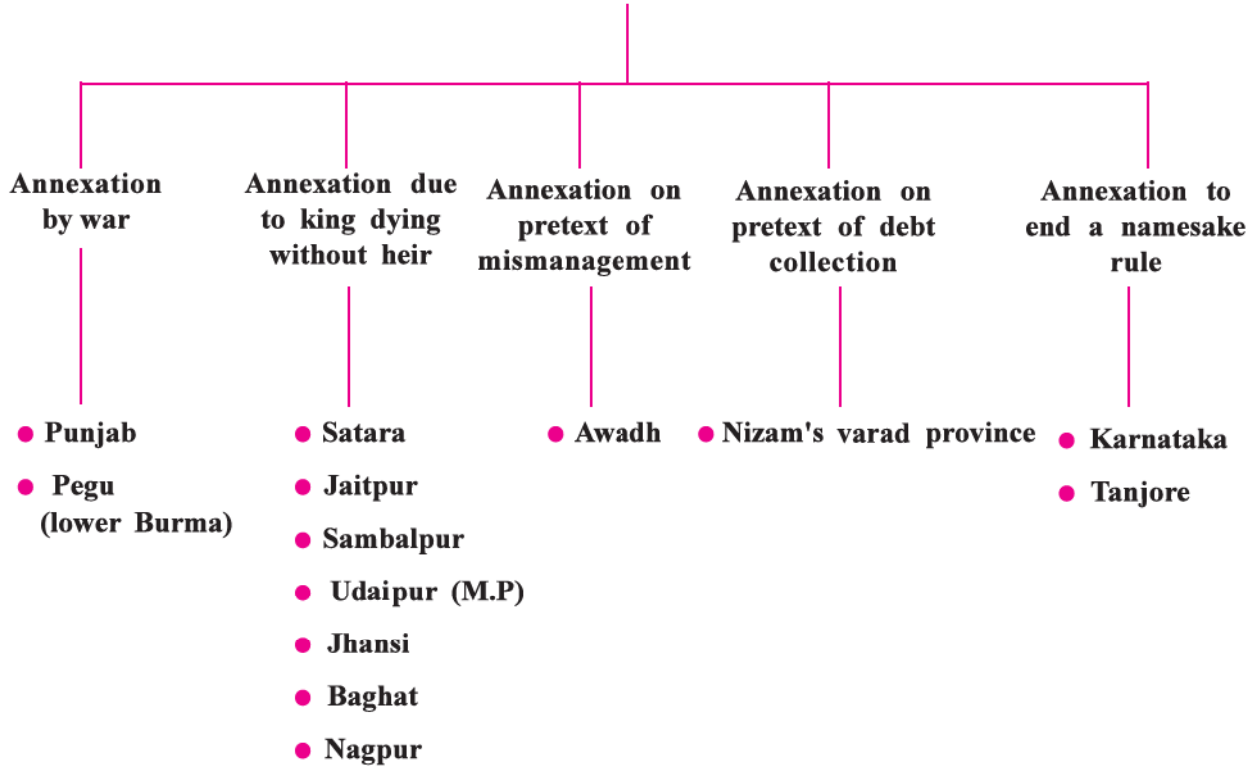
Annexation by war

- Punjab
- Pegu (lower Burma)

Annexation due to king dying without heir

- Satara
- Jaitpur
- Sambalpur
- Udaipur (M.P)
- Jhansi
- Baghat
- Nagpur

Annexation on pretext of mismanagement

- Awadh

Annexation on pretext of debt collection

- Nizam's varad province

Annexation to end a namesake rule

- Karnataka
- Tanjore